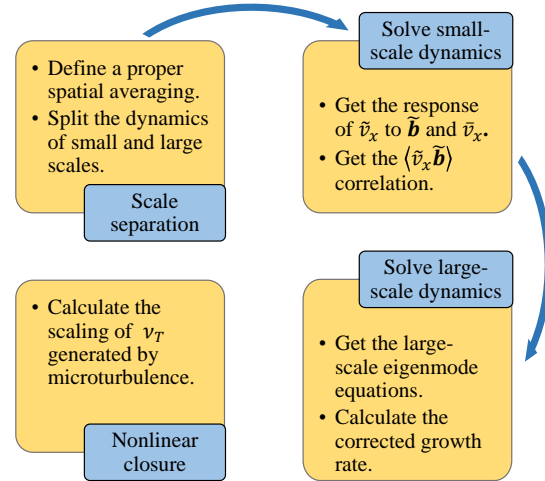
• Define a proper spatial averaging.
• Split the dynamics of small and large scales.

Scale separation

Solve small-scale dynamics

• Get the response of $\tilde{v}_x$ to $\tilde{\boldsymbol{b}}$ and $\bar{v}_x$.
• Get the $\langle \tilde{v}_x \tilde{\boldsymbol{b}} \rangle$ correlation.

Solve large-scale dynamics

• Get the large-scale eigenmode equations.
• Calculate the corrected growth rate.

• Calculate the scaling of $\nu_T$ generated by microturbulence.

Nonlinear closure